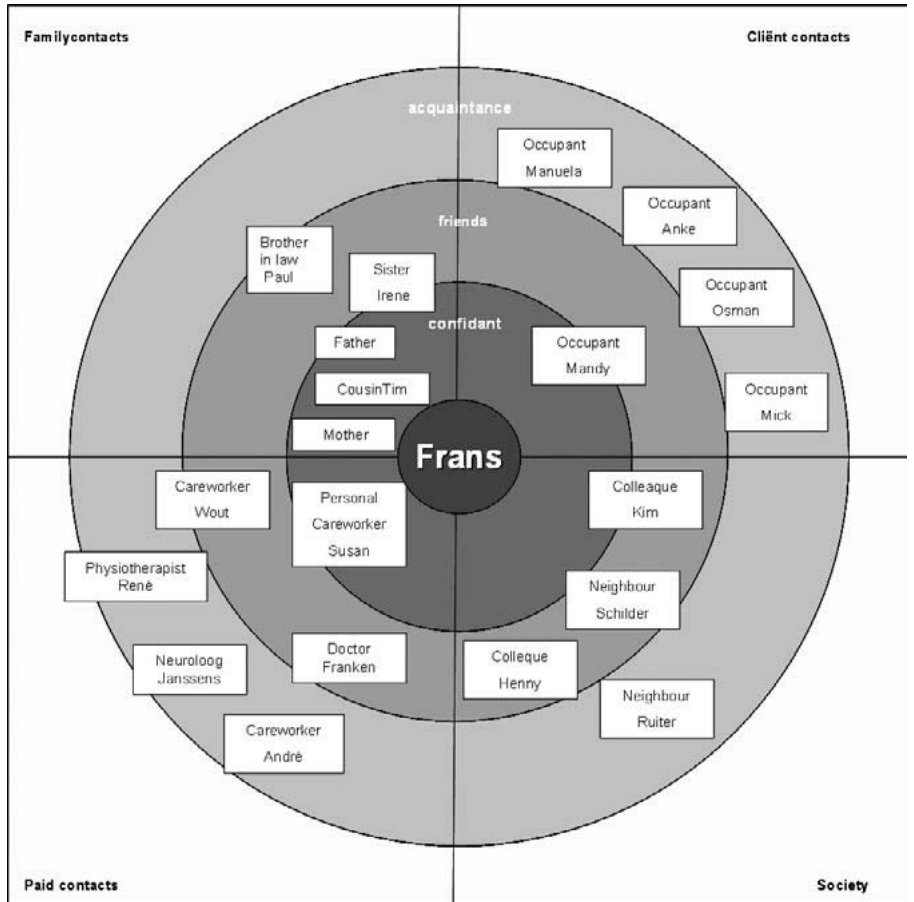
Familycontacts

Cliënt contacts

acquaintance

friends

confidant

Occupant Manuela

Occupant Anke

Occupant Osman

Occupant Mick

Brother in law Paul

Sister Irene

Father

CousinTim

Mother

Occupant Mandy

Frans

Careworker Wout

Personal Careworker Susan

Colleaque Kim

Physiotherapist René

Neighbour Schilder

Neuroloog Janssens

Doctor Franken

Colleque Henny

Neighbour Ruiter

Careworker André

Paid contacts

Society